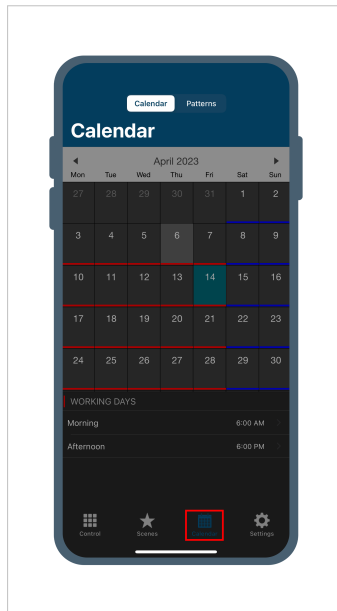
Calendar Patterns

Calendar

◀ April 2023 ▶

| Mon | Tue | Wed | Thu | Fri | Sat | Sun |
|---|---|---|---|---|---|---|
| 27 | 28 | 29 | 30 | 31 | 1 | 2 |
| 3 | 4 | 5 | 6 | 7 | 8 | 9 |
| 10 | 11 | 12 | 13 | 14 | 15 | 16 |
| 17 | 18 | 19 | 20 | 21 | 22 | 23 |
| 24 | 25 | 26 | 27 | 28 | 29 | 30 |

WORKING DAYS

Morning 6:00 AM

Afternoon 6:00 PM

Control Scenes Calendar Settings